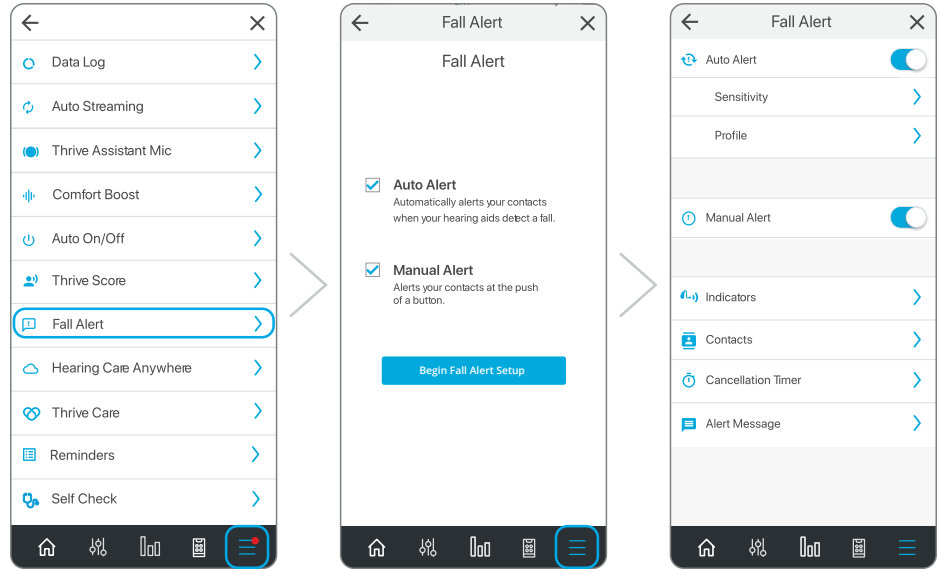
Data Log
Auto Streaming
Thrive Assistant Mic
Comfort Boost
Auto On/Off
Thrive Score
Fall Alert
Hearing Care Anywhere
Thrive Care
Reminders
Self Check

Fall Alert

Fall Alert

Auto Alert
Automatically alerts your contacts when your hearing aids detect a fall.

Manual Alert
Alerts your contacts at the push of a button.

Begin Fall Alert Setup

Fall Alert

Auto Alert
Sensitivity
Profile

Manual Alert

Indicators
Contacts
Cancellation Timer
Alert Message